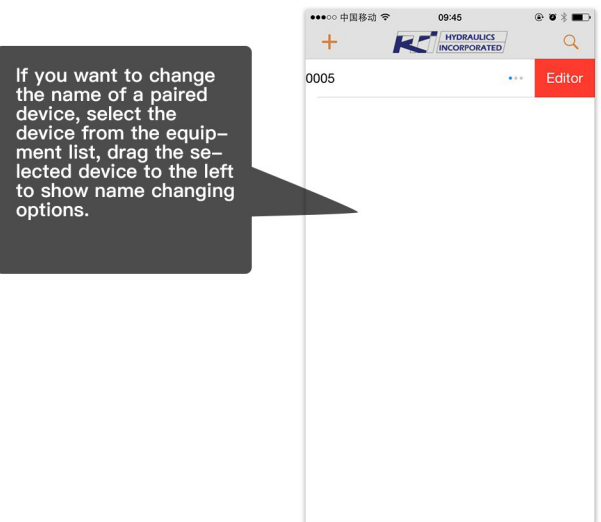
If you want to change the name of a paired device, select the device from the equipment list, drag the selected device to the left to show name changing options.

●●●○○ 中国移动 09:45

+ KCI HYDRAULICS INCORPORATED

0005 ••• Editor